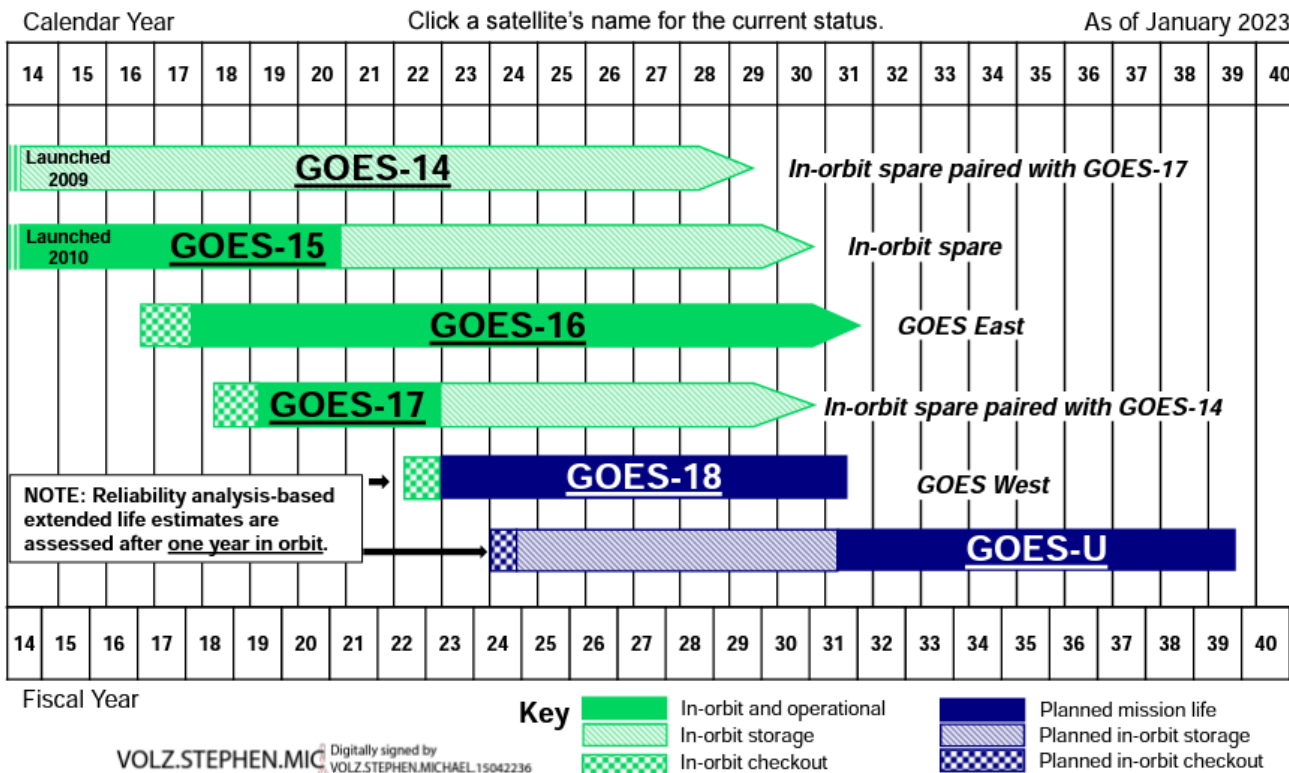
Calendar Year

Click a satellite's name for the current status.

As of January 2023

| 14 | 15 | 16 | 17 | 18 | 19 | 20 | 21 | 22 | 23 | 24 | 25 | 26 | 27 | 28 | 29 | 30 | 31 | 32 | 33 | 34 | 35 | 36 | 37 | 38 | 39 | 40 |
|---|---|---|---|---|---|---|---|---|---|---|---|---|---|---|---|---|---|---|---|---|---|---|---|---|---|---|

Launched 2009

GOES-14

In-orbit spare paired with GOES-17

Launched 2010

GOES-15

In-orbit spare

GOES-16

GOES East

GOES-17

In-orbit spare paired with GOES-14

GOES-18

GOES West

NOTE: Reliability analysis-based extended life estimates are assessed after one year in orbit.

GOES-U

| 14 | 15 | 16 | 17 | 18 | 19 | 20 | 21 | 22 | 23 | 24 | 25 | 26 | 27 | 28 | 29 | 30 | 31 | 32 | 33 | 34 | 35 | 36 | 37 | 38 | 39 | 40 |
|---|---|---|---|---|---|---|---|---|---|---|---|---|---|---|---|---|---|---|---|---|---|---|---|---|---|---|

Fiscal Year

Key

In-orbit and operational

In-orbit storage

In-orbit checkout

Planned mission life

Planned in-orbit storage

Planned in-orbit checkout

VOLZ.STEPHEN.MIC Digitally signed by VOLZ.STEPHEN.MICHAEL.15042236